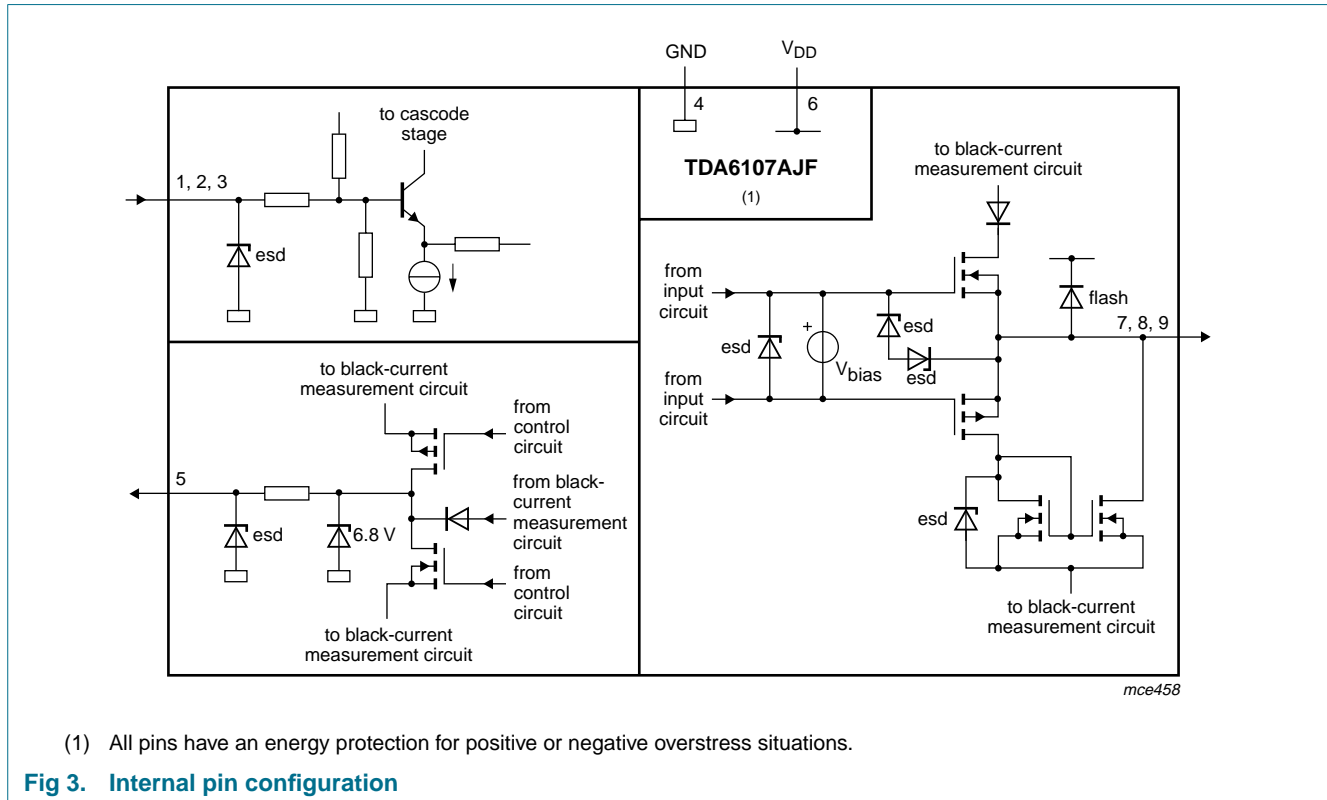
GND

$V_{DD}$

4

6

TDA6107AJF

(1)

to cascode stage

1, 2, 3

esd

to black-current measurement circuit

from input circuit

esd

+

$V_{bias}$

esd

esd

flash

7, 8, 9

from input circuit

to black-current measurement circuit

from control circuit

5

esd

6.8 V

from black-current measurement circuit

from control circuit

to black-current measurement circuit

esd

to black-current measurement circuit

mce458

(1) All pins have an energy protection for positive or negative overstress situations.

Fig 3. Internal pin configuration